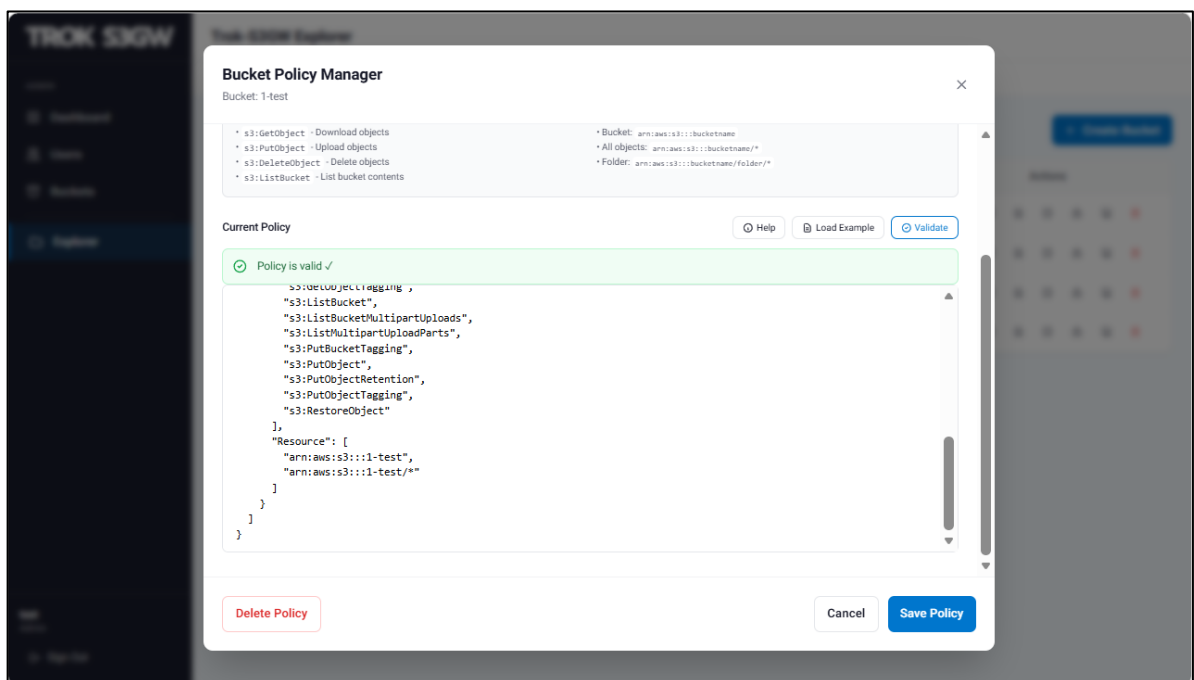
Bucket Policy Manager
Bucket: 1-test

• s3:GetObject - Download objects
• s3:PutObject - Upload objects
• s3:DeleteObject - Delete objects
• s3:ListBucket - List bucket contents

• Bucket: arn:aws:s3:::bucketname
• All objects: arn:aws:s3:::bucketname/*
• Folder: arn:aws:s3:::bucketname/folder/*

Current Policy

Help
Load Example
Validate

Policy is valid ✓

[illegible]
"s3:ListBucket",
"s3:ListBucketMultipartUploads",
"s3:ListMultipartUploadParts",
"s3:PutBucketTagging",
"s3:PutObject",
"s3:PutObjectRetention",
"s3:PutObjectTagging",
"s3:RestoreObject"
],
"Resource": [
"arn:aws:s3:::1-test",
"arn:aws:s3:::1-test/*"
]
}
]
}

Delete Policy
Cancel
Save Policy